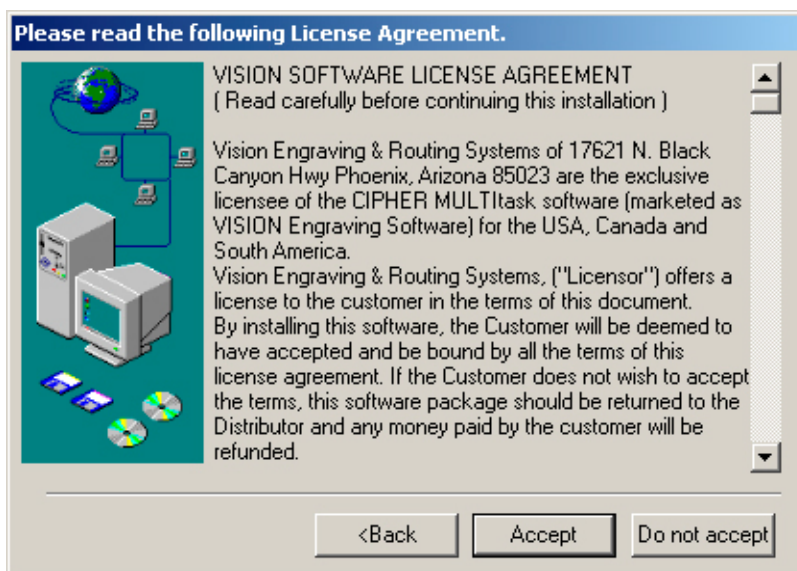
Please read the following License Agreement.

VISION SOFTWARE LICENSE AGREEMENT
( Read carefully before continuing this installation )

Vision Engraving & Routing Systems of 17621 N. Black Canyon Hwy Phoenix, Arizona 85023 are the exclusive licensee of the CIPHER MULTItask software (marketed as VISION Engraving Software) for the USA, Canada and South America.
Vision Engraving & Routing Systems, ("Licensor") offers a license to the customer in the terms of this document.
By installing this software, the Customer will be deemed to have accepted and be bound by all the terms of this license agreement. If the Customer does not wish to accept the terms, this software package should be returned to the Distributor and any money paid by the customer will be refunded.

<Back
Accept
Do not accept